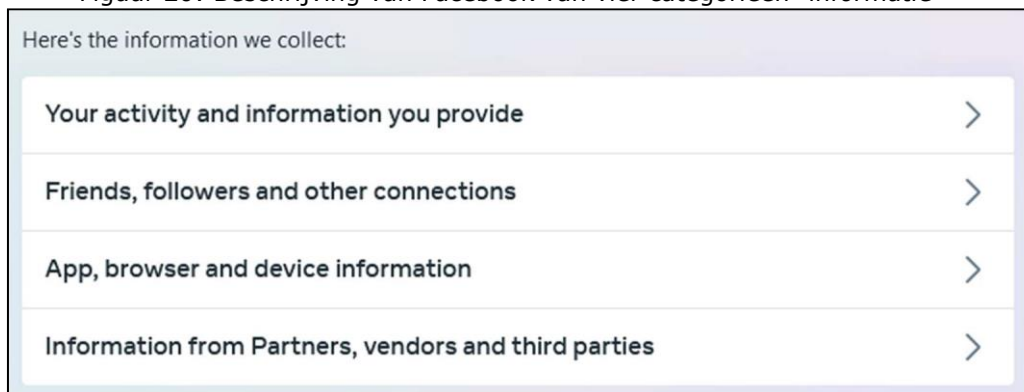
Figuur 20. Beschrijving van Facebook van vier categorieën "informatie"

Here's the information we collect:

Your activity and information you provide

Friends, followers and other connections

App, browser and device information

Information from Partners, vendors and third parties